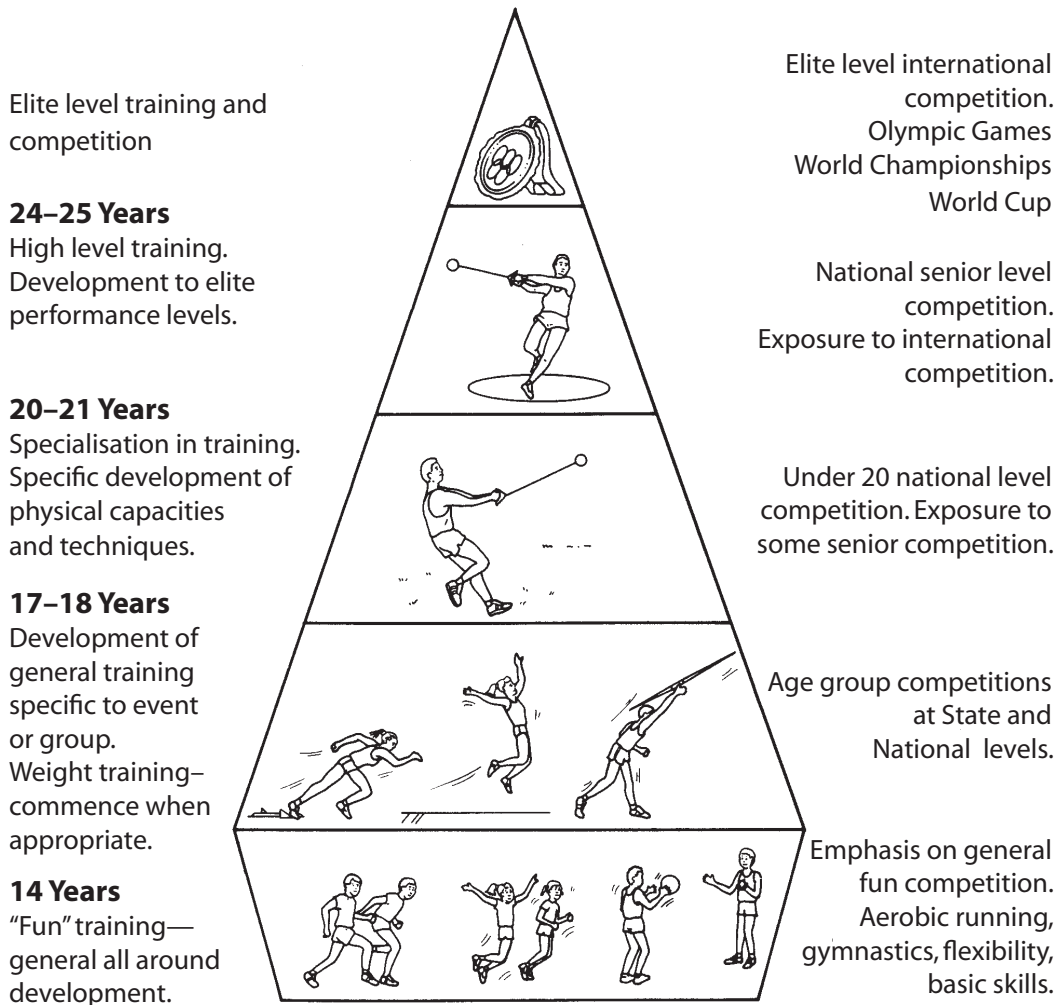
Elite level training and competition

**24–25 Years**
High level training. Development to elite performance levels.

**20–21 Years**
Specialisation in training. Specific development of physical capacities and techniques.

**17–18 Years**
Development of general training specific to event or group. Weight training– commence when appropriate.

**14 Years**
"Fun" training— general all around development.

Elite level international competition. Olympic Games World Championships World Cup

National senior level competition. Exposure to international competition.

Under 20 national level competition. Exposure to some senior competition.

Age group competitions at State and National levels.

Emphasis on general fun competition. Aerobic running, gymnastics, flexibility, basic skills.